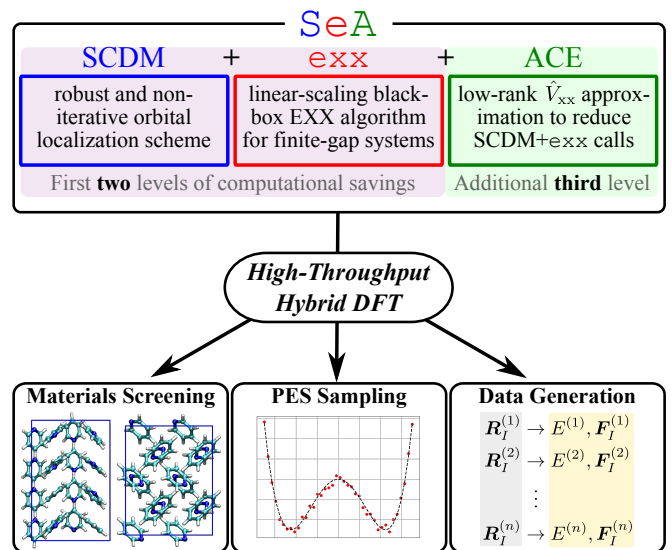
SeA

SCDM + exx + ACE

robust and non-iterative orbital localization scheme

linear-scaling black-box EXX algorithm for finite-gap systems

low-rank $\hat{V}_{\text{xx}}$ approximation to reduce SCDM+exx calls

First **two** levels of computational savings

Additional **third** level

*High-Throughput Hybrid DFT*

Materials Screening

PES Sampling

Data Generation

$\boldsymbol{R}_I^{(1)} \rightarrow E^{(1)}, \boldsymbol{F}_I^{(1)}$

$\boldsymbol{R}_I^{(2)} \rightarrow E^{(2)}, \boldsymbol{F}_I^{(2)}$

$\vdots$

$\boldsymbol{R}_I^{(n)} \rightarrow E^{(n)}, \boldsymbol{F}_I^{(n)}$